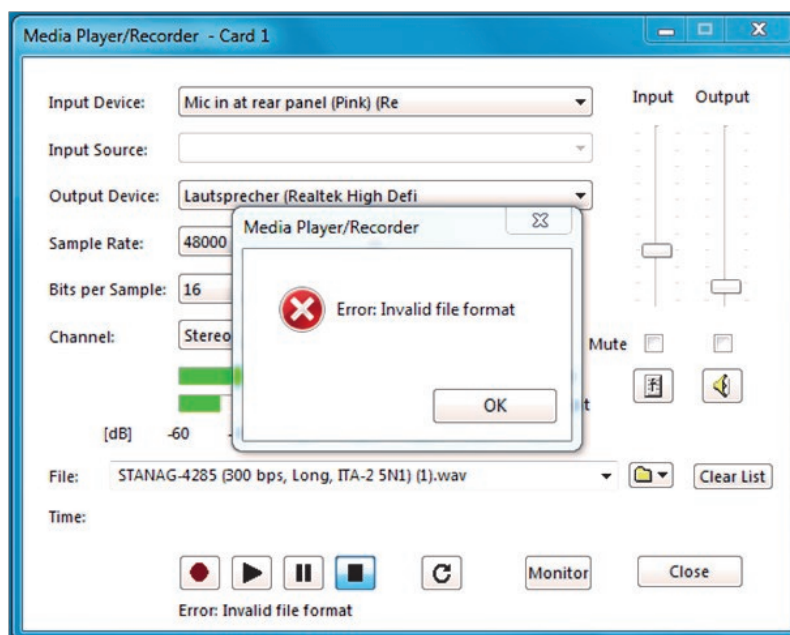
Media Player/Recorder - Card 1

Input Device: Mic in at rear panel (Pink) (Re

Input Source:

Output Device: Lautsprecher (Realtek High Defi

Sample Rate: 48000

Bits per Sample: 16

Channel: Stereo

Input Output

Mute

t

[dB] -60

Media Player/Recorder

Error: Invalid file format

OK

File: STANAG-4285 (300 bps, Long, ITA-2 5N1) (1).wav

Clear List

Time:

Monitor

Close

Error: Invalid file format